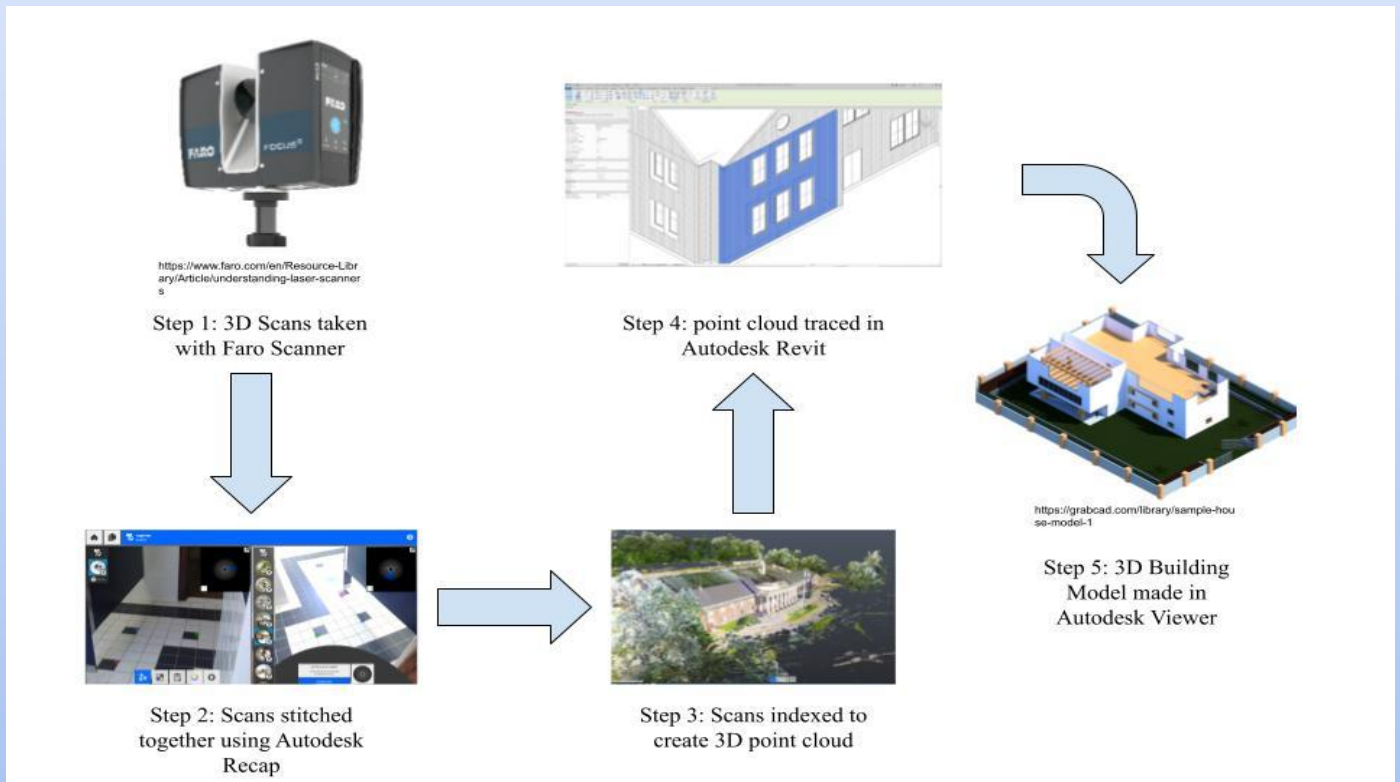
FARO

FOCUS

https://www.faro.com/en/Resource-Library/Article/understanding-laser-scanners

Step 1: 3D Scans taken with Faro Scanner

Step 4: point cloud traced in Autodesk Revit

https://grabcad.com/library/sample-house-model-1

Step 5: 3D Building Model made in Autodesk Viewer

Step 2: Scans stitched together using Autodesk Recap

Step 3: Scans indexed to create 3D point cloud